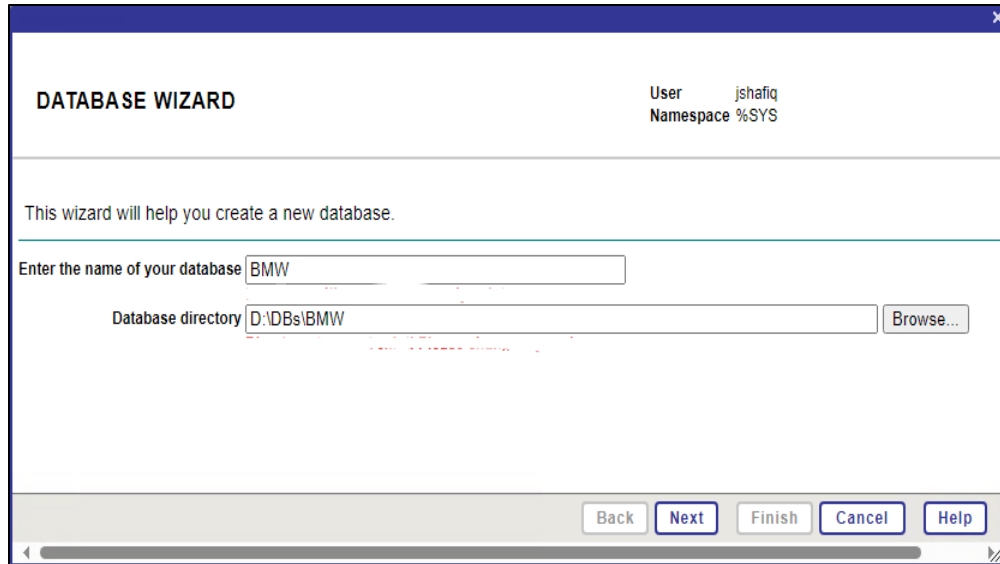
DATABASE WIZARD

User jshafiq
Namespace %SYS

This wizard will help you create a new database.

Enter the name of your database BMW
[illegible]

Database directory D:\DBs\BMW Browse...
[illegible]

Back Next Finish Cancel Help